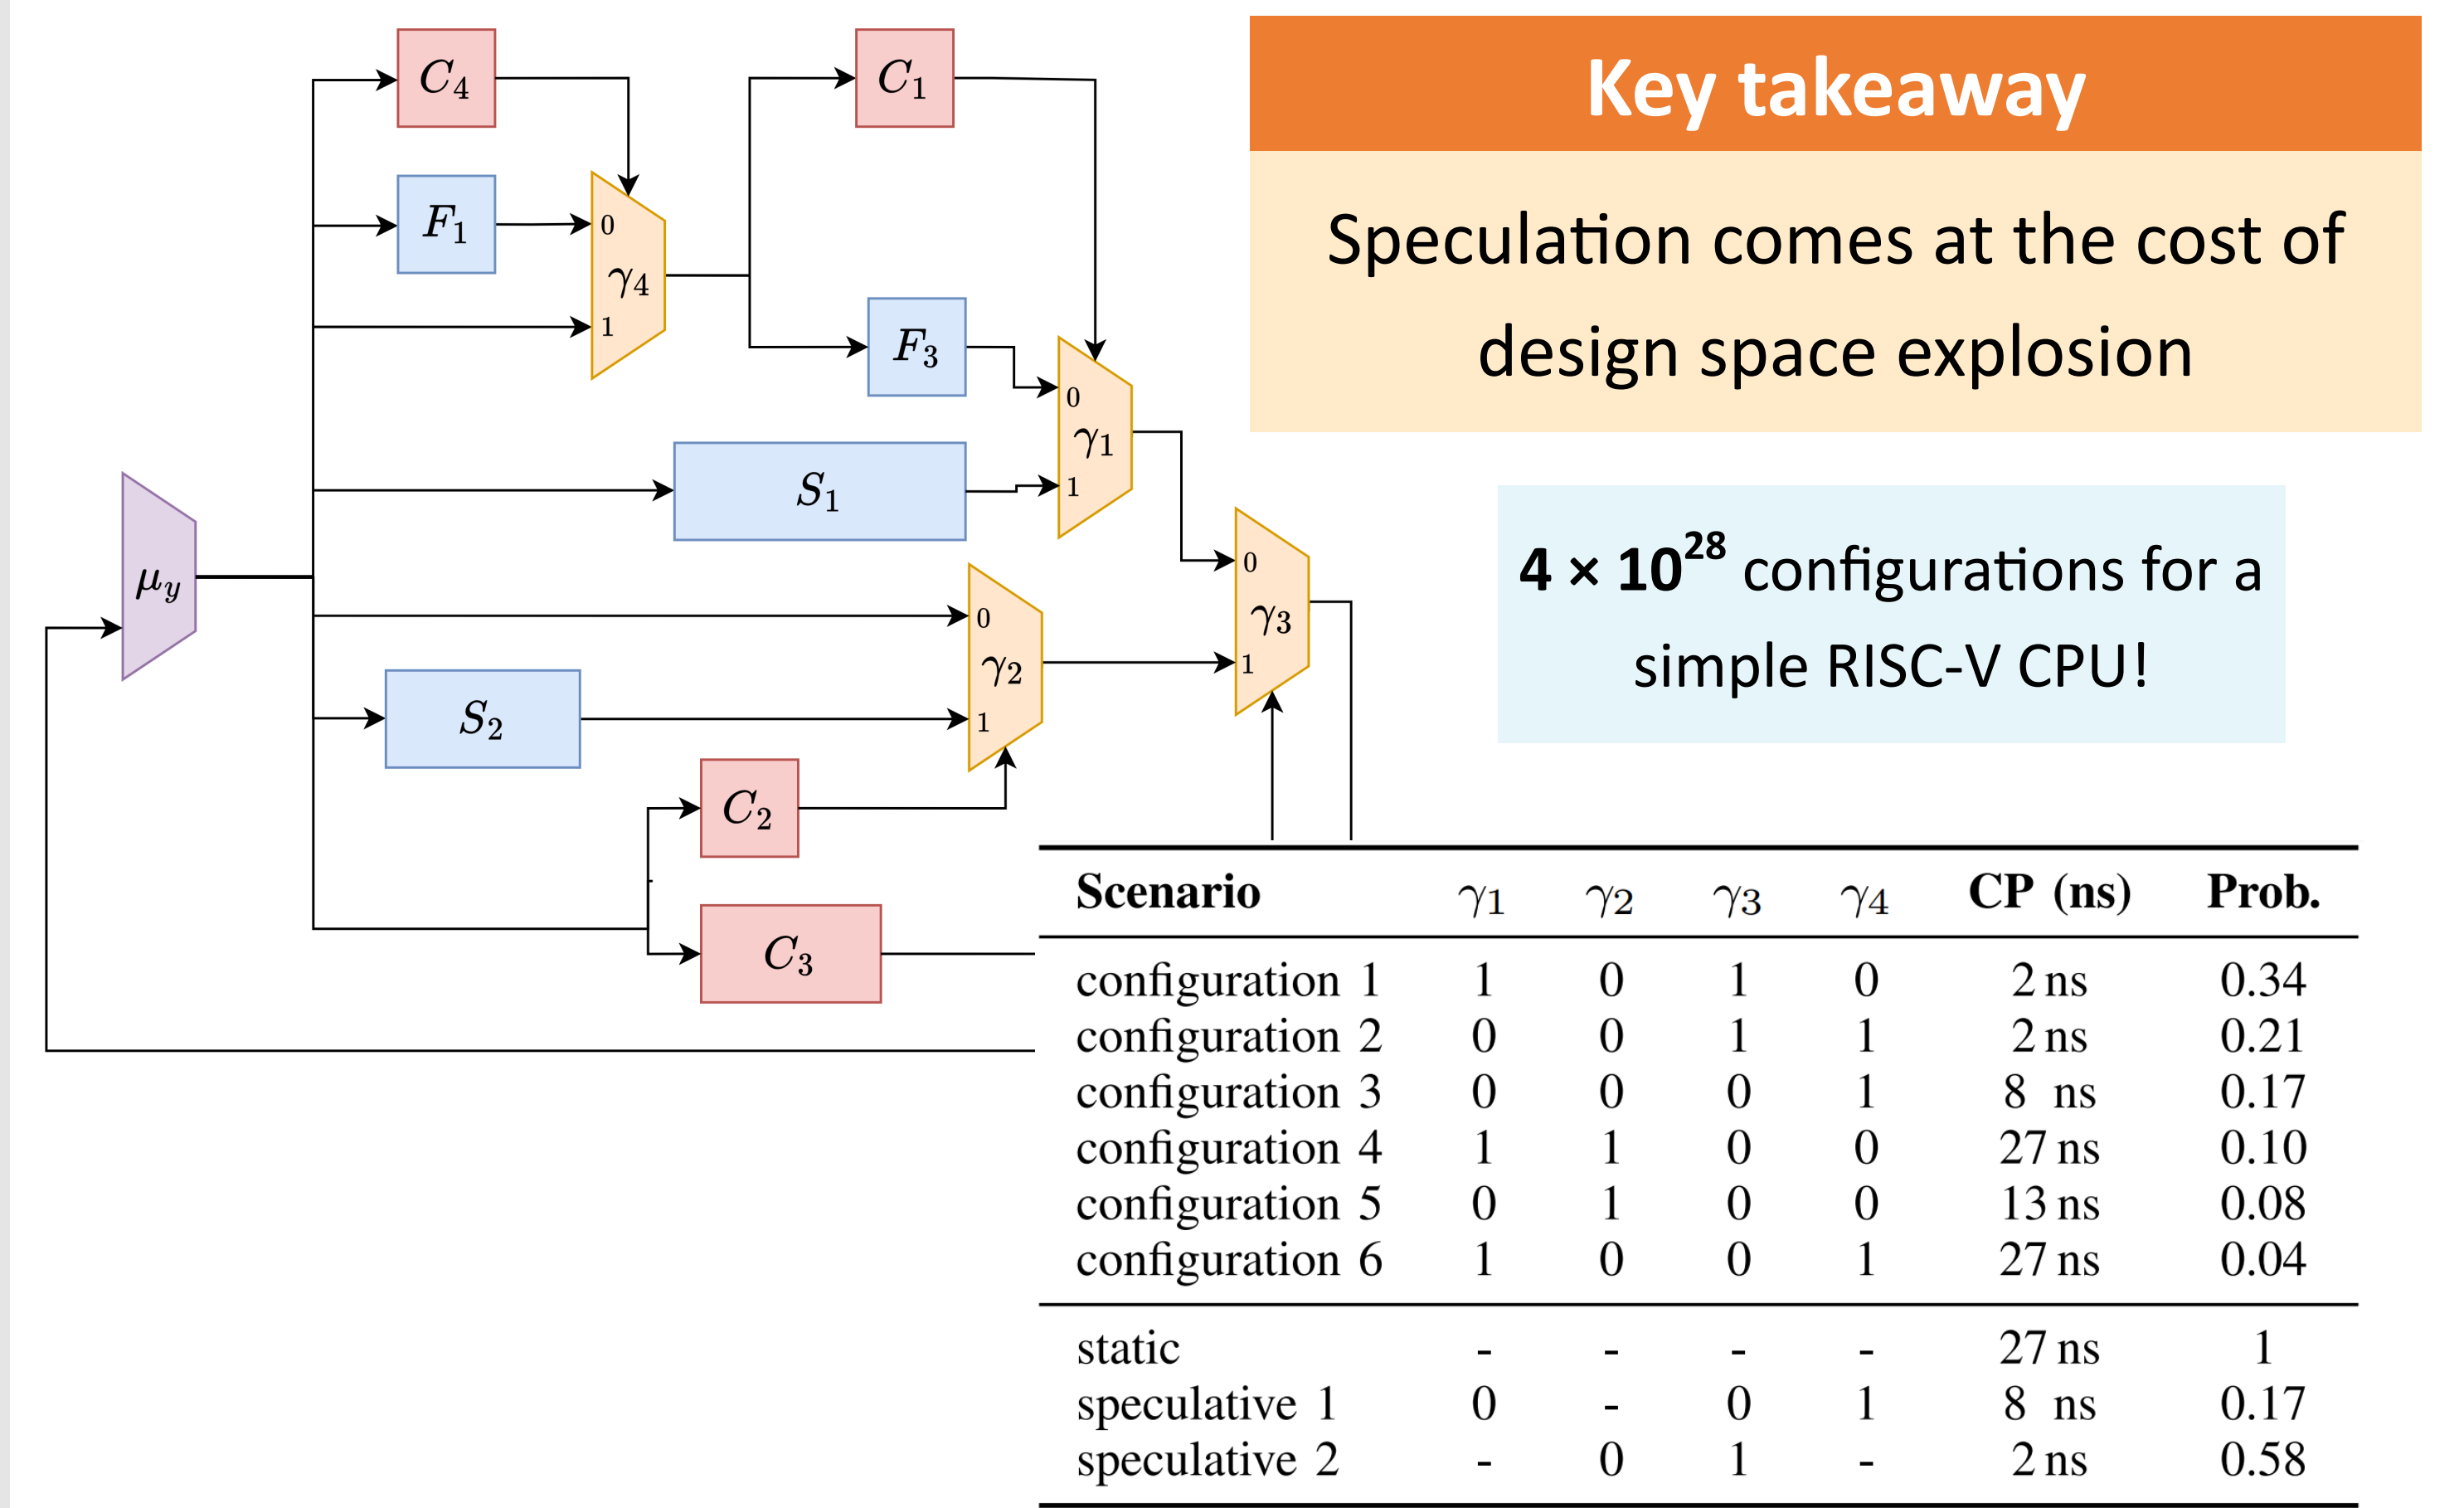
$C_4$

$C_1$

$F_1$

0

$\gamma_4$

1

$F_3$

0

$\gamma_1$

1

$S_1$

$\mu_y$

0

$\gamma_3$

1

0

$\gamma_2$

1

$S_2$

$C_2$

$C_3$

Key takeaway

Speculation comes at the cost of design space explosion

**4 × 10$^{28}$** configurations for a simple RISC-V CPU!

| Scenario | $\gamma_1$ | $\gamma_2$ | $\gamma_3$ | $\gamma_4$ | CP (ns) | Prob. |
|---|---|---|---|---|---|---|
| configuration 1 | 1 | 0 | 1 | 0 | 2 ns | 0.34 |
| configuration 2 | 0 | 0 | 1 | 1 | 2 ns | 0.21 |
| configuration 3 | 0 | 0 | 0 | 1 | 8 ns | 0.17 |
| configuration 4 | 1 | 1 | 0 | 0 | 27 ns | 0.10 |
| configuration 5 | 0 | 1 | 0 | 0 | 13 ns | 0.08 |
| configuration 6 | 1 | 0 | 0 | 1 | 27 ns | 0.04 |
| static | - | - | - | - | 27 ns | 1 |
| speculative 1 | 0 | - | 0 | 1 | 8 ns | 0.17 |
| speculative 2 | - | 0 | 1 | - | 2 ns | 0.58 |